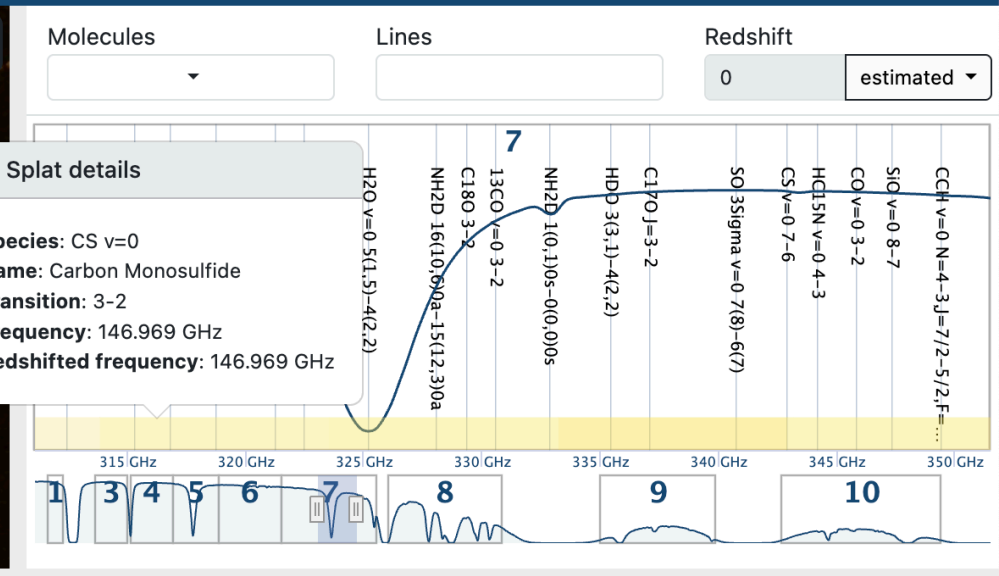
Molecules

Lines

Redshift

0

estimated

7

Splat details

pecies: CS v=0
ame: Carbon Monosulfide
ansition: 3-2
requency: 146.969 GHz
edshifted frequency: 146.969 GHz

H2O v=0 5(1,5)–4(2,2)

NH2D 16(10,6)0a–15(12,3)0a

C18O 3–2

13CO v=0 3–2

NH2D 1(0,1)0s–0(0,0)0s

HDO 3(3,1)–4(2,2)

C17O J=3–2

SO 3Sigma v=0 7(8)–6(7)

CS v=0 7–6

HC15N v=0 4–3

CO v=0 3–2

SiO v=0 8–7

CCH v=0 N=4–3,J=7/2–5/2,F=...

315 GHz

320 GHz

325 GHz

330 GHz

335 GHz

340 GHz

345 GHz

350 GHz

1

3

4

5

6

7

8

9

10